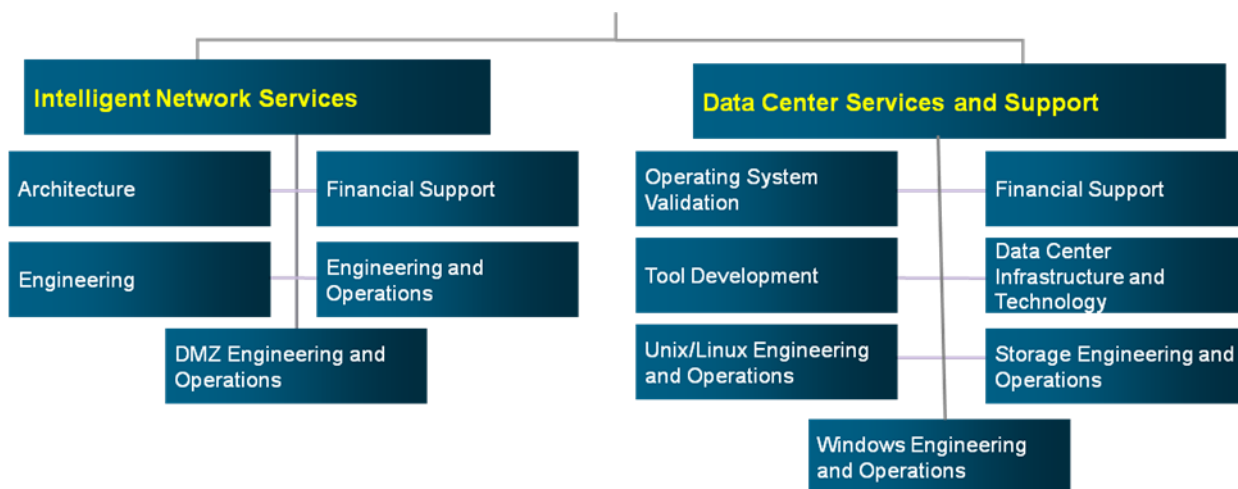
Intelligent Network Services

Architecture

Financial Support

Engineering

Engineering and Operations

DMZ Engineering and Operations

Data Center Services and Support

Operating System Validation

Financial Support

Tool Development

Data Center Infrastructure and Technology

Unix/Linux Engineering and Operations

Storage Engineering and Operations

Windows Engineering and Operations